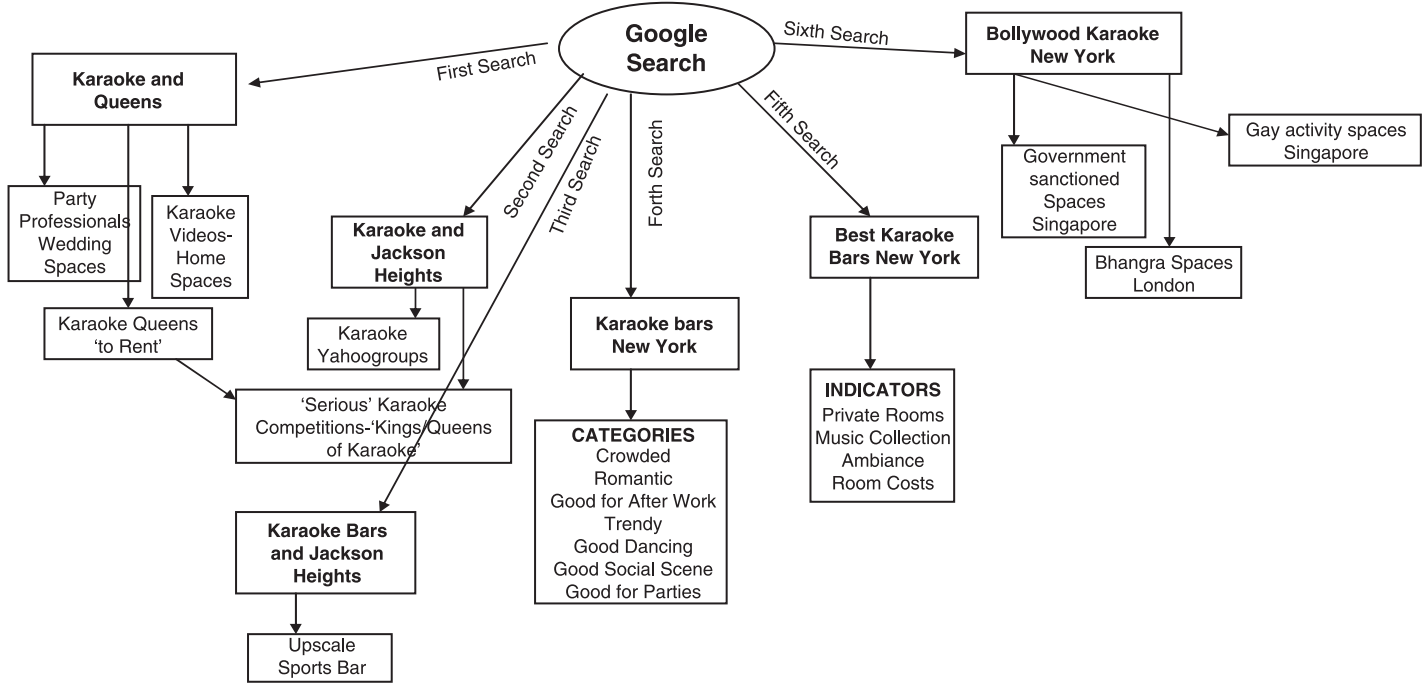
Google Search

First Search

Karaoke and Queens

Party Professionals Wedding Spaces

Karaoke Videos-Home Spaces

Karaoke Queens 'to Rent'

'Serious' Karaoke Competitions-'Kings/Queens of Karaoke'

Second Search

Karaoke and Jackson Heights

Karaoke Yahoogroups

Third Search

Karaoke Bars and Jackson Heights

Upscale Sports Bar

Forth Search

Karaoke bars New York

CATEGORIES
Crowded
Romantic
Good for After Work
Trendy
Good Dancing
Good Social Scene
Good for Parties

Fifth Search

Best Karaoke Bars New York

INDICATORS
Private Rooms
Music Collection
Ambiance
Room Costs

Sixth Search

Bollywood Karaoke New York

Government sanctioned Spaces Singapore

Gay activity spaces Singapore

Bhangra Spaces London